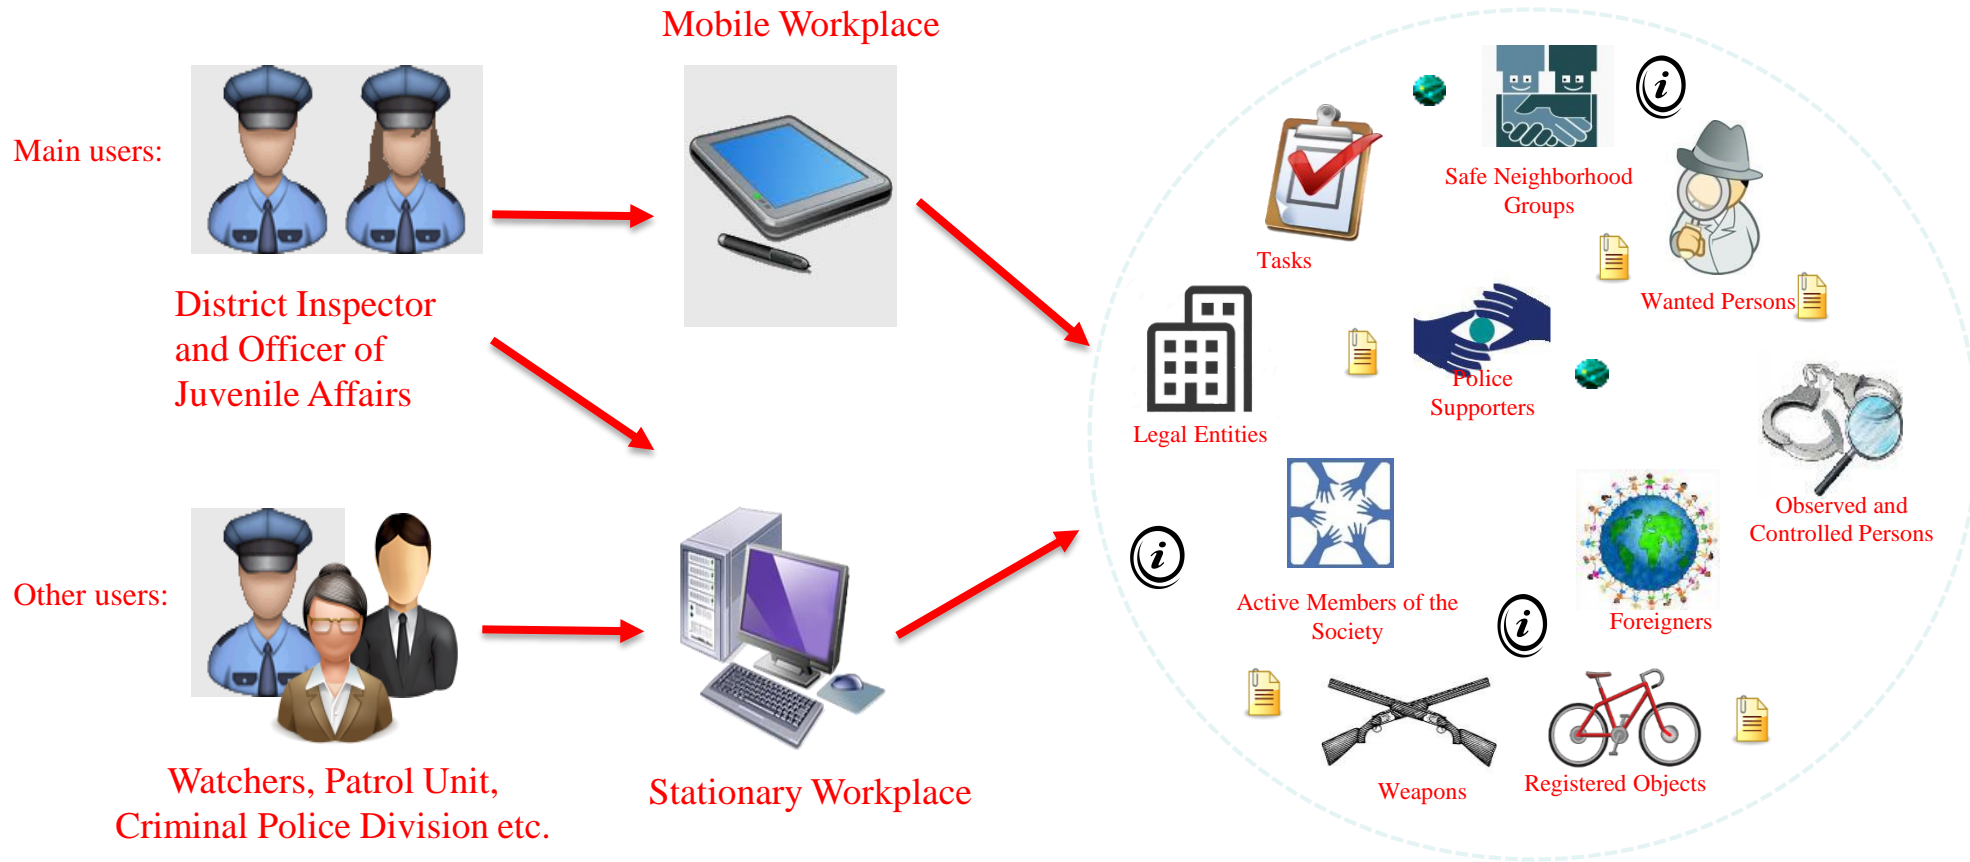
Mobile Workplace

Main users:

District Inspector and Officer of Juvenile Affairs

Other users:

Watchers, Patrol Unit, Criminal Police Division etc.

Stationary Workplace

Tasks

Safe Neighborhood Groups

Wanted Persons

Legal Entities

Police Supporters

Observed and Controlled Persons

Active Members of the Society

Foreigners

Weapons

Registered Objects